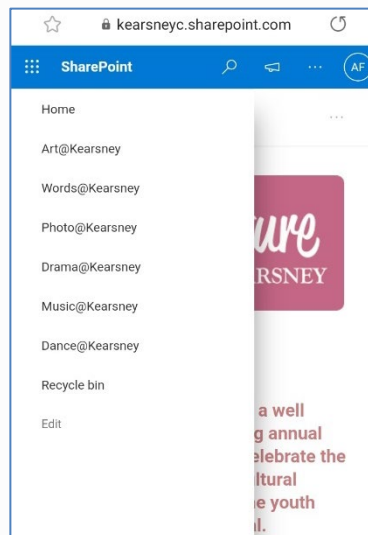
kearsneyc.sharepoint.com

SharePoint

AF

Home

Art@Kearsney

Words@Kearsney

Photo@Kearsney

Drama@Kearsney

Music@Kearsney

Dance@Kearsney

Recycle bin

Edit

...

ure

RSNEY

a well
g annual
elebrate the
ltural
e youth
l.